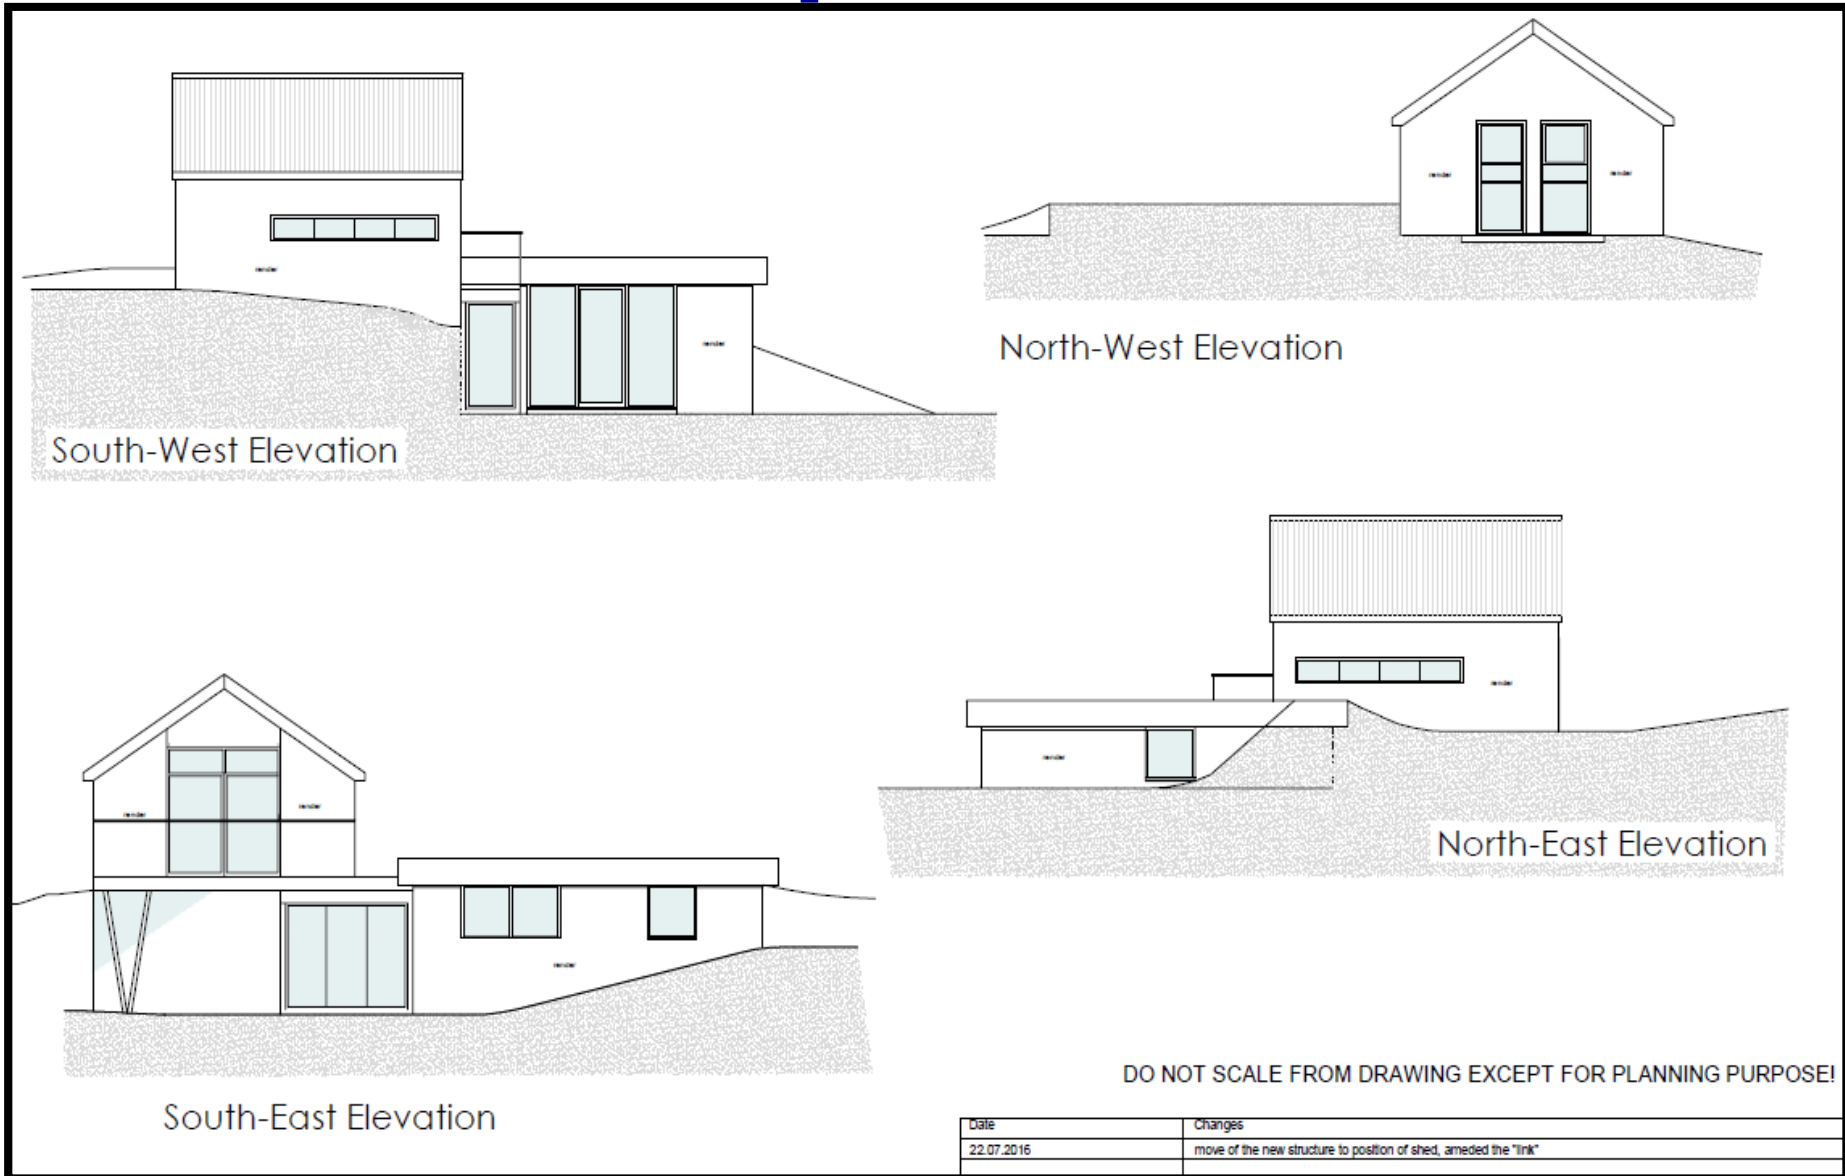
render

render

South-West Elevation

render

render

North-West Elevation

render

render

render

render

South-East Elevation

render

render

North-East Elevation

DO NOT SCALE FROM DRAWING EXCEPT FOR PLANNING PURPOSE!

| Date | Changes |
|---|---|
| 22.07.2016 | move of the new structure to position of shed, ameded the "link" |
| | |